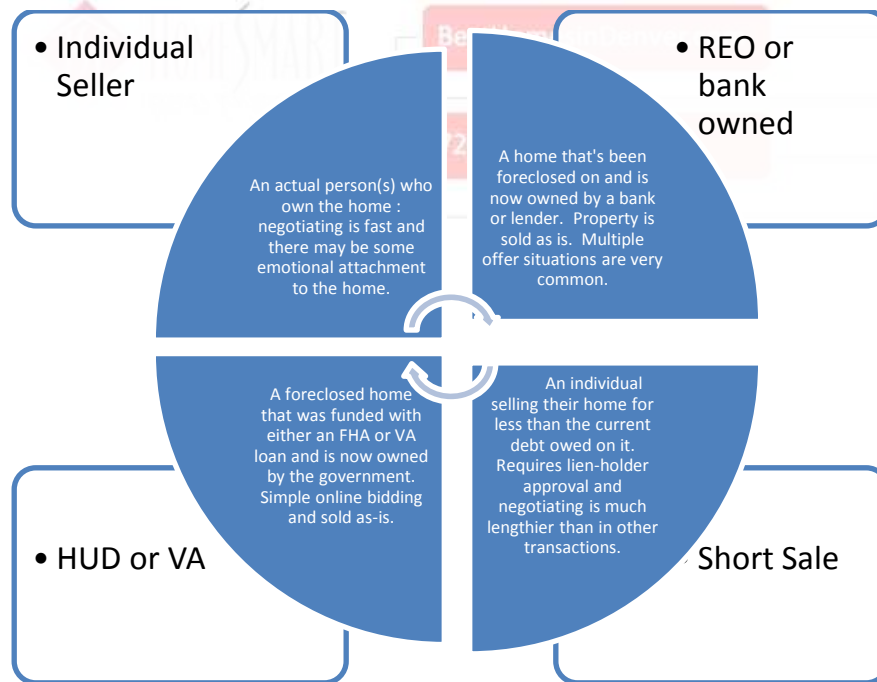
• Individual Seller

• REO or bank owned

An actual person(s) who own the home : negotiating is fast and there may be some emotional attachment to the home.

A home that's been foreclosed on and is now owned by a bank or lender. Property is sold as is. Multiple offer situations are very common.

A foreclosed home that was funded with either an FHA or VA loan and is now owned by the government. Simple online bidding and sold as-is.

An individual selling their home for less than the current debt owed on it. Requires lien-holder approval and negotiating is much lengthier than in other transactions.

• HUD or VA

Short Sale